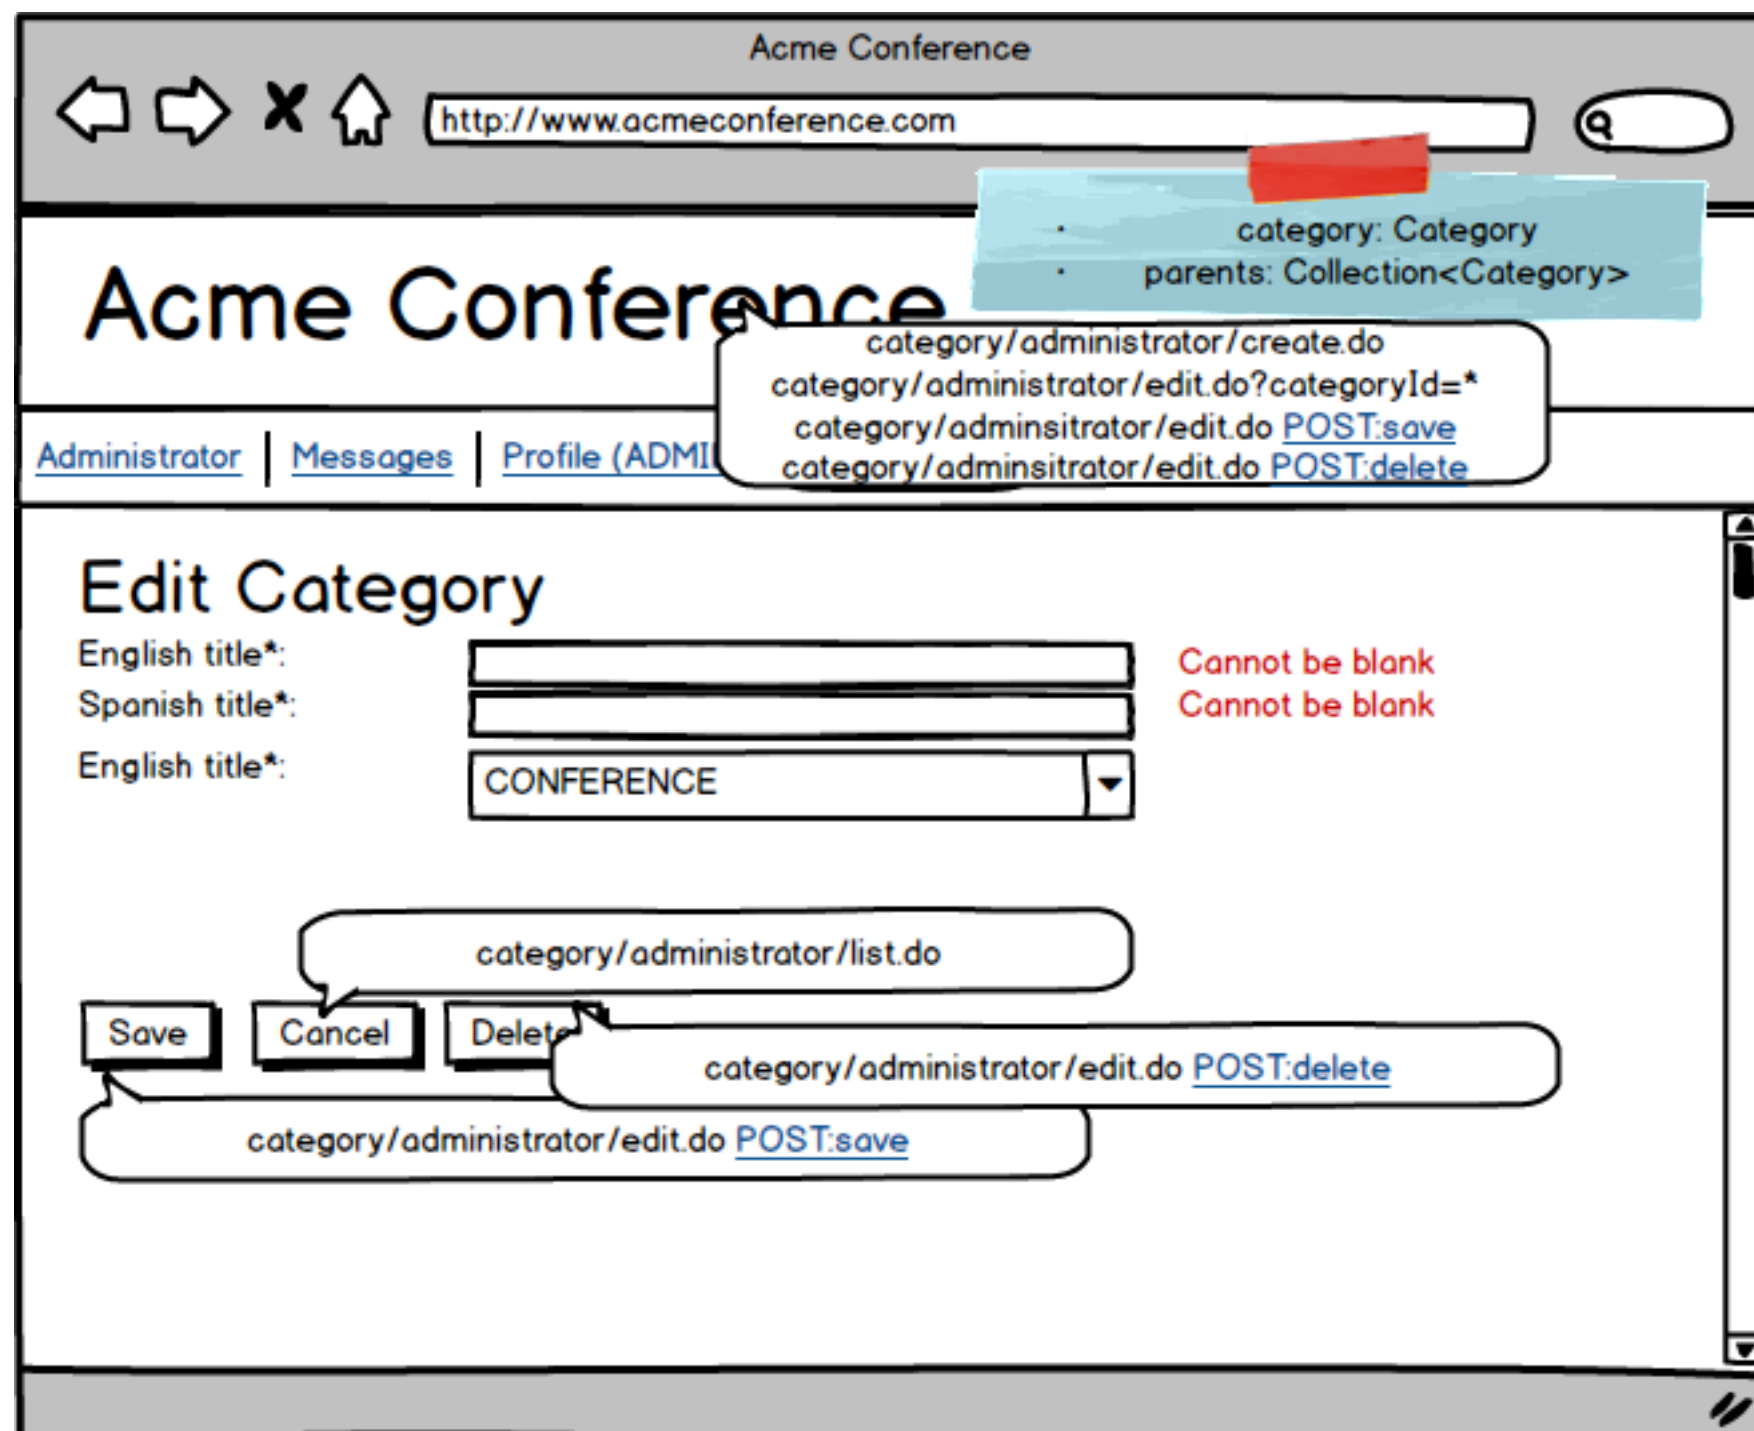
Acme Conference

http://www.acmeconference.com

- category: Category
- parents: Collection<Category>

Acme Conference

category/administrator/create.do
category/administrator/edit.do?categoryId=*
category/adminsitrator/edit.do POST:save
category/adminsitrator/edit.do POST:delete

Administrator | Messages | Profile (ADMI

Edit Category

English title*:

Cannot be blank

Spanish title*:

Cannot be blank

English title*:

CONFERENCE

category/administrator/list.do

Save

Cancel

Delete

category/administrator/edit.do POST:delete

category/administrator/edit.do POST:save